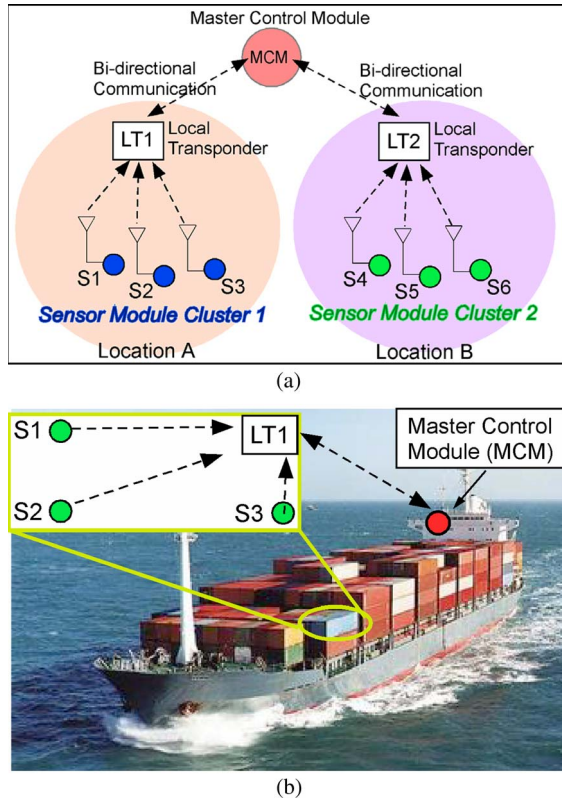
Master Control Module

MCM

Bi-directional Communication

Bi-directional Communication

LT1 Local Transponder

LT2 Local Transponder

S1 S2 S3

S4 S5 S6

Sensor Module Cluster 1

Sensor Module Cluster 2

Location A

Location B

(a)

S1

LT1

S2

S3

Master Control Module (MCM)

(b)